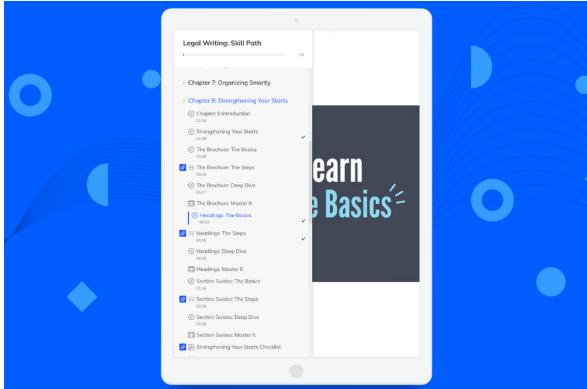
Legal Writing: Skill Path

Chapter 7: Organizing Smartly

Chapter 8: Strengthening Your Starts

Chapter 8 Introduction

Strengthening Your Starts

The Brochure: The Basics

The Brochure: The Steps

The Brochure: Deep Dive

The Brochure: Master It

Headings: The Basics

Headings: The Steps

Headings: Deep Dive

Headings: Master It

Section Guides: The Basics

Section Guides: The Steps

Section Guides: Deep Dive

Section Guides: Master It

Strengthening Your Starts Checklist

earn
e Basics